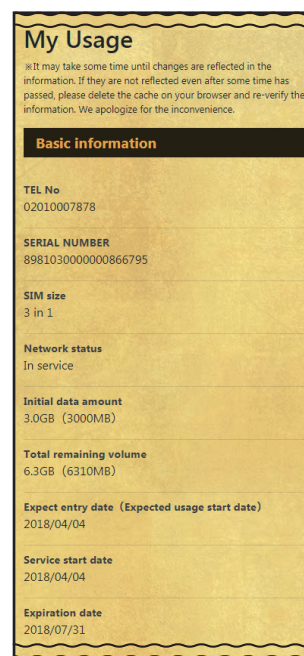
My Usage

※It may take some time until changes are reflected in the information. If they are not reflected even after some time has passed, please delete the cache on your browser and re-verify the information. We apologize for the inconvenience.

Basic information

TEL No
02010007878

SERIAL NUMBER
8981030000000866795

SIM size
3 in 1

Network status
In service

Initial data amount
3.0GB（3000MB）

Total remaining volume
6.3GB（6310MB）

Expect entry date（Expected usage start date）
2018/04/04

Service start date
2018/04/04

Expiration date
2018/07/31